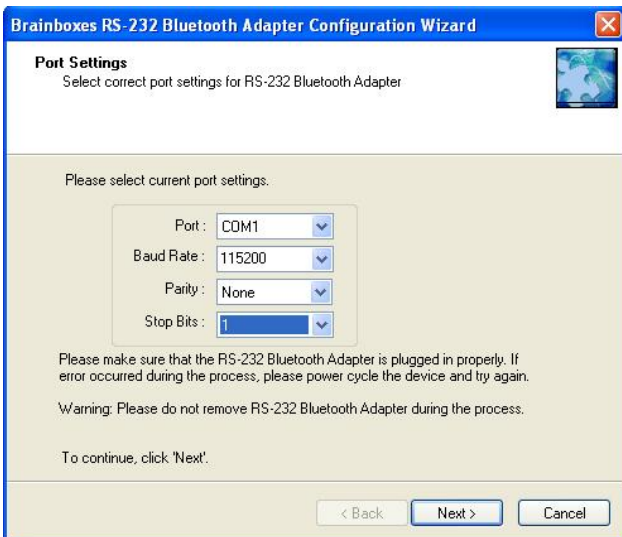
Brainboxes RS-232 Bluetooth Adapter Configuration Wizard

Port Settings
Select correct port settings for RS-232 Bluetooth Adapter

Please select current port settings.

Port : COM1
Baud Rate : 115200
Parity : None
Stop Bits : 1

Please make sure that the RS-232 Bluetooth Adapter is plugged in properly. If error occurred during the process, please power cycle the device and try again.

Warning: Please do not remove RS-232 Bluetooth Adapter during the process.

To continue, click 'Next'.

< Back Next > Cancel